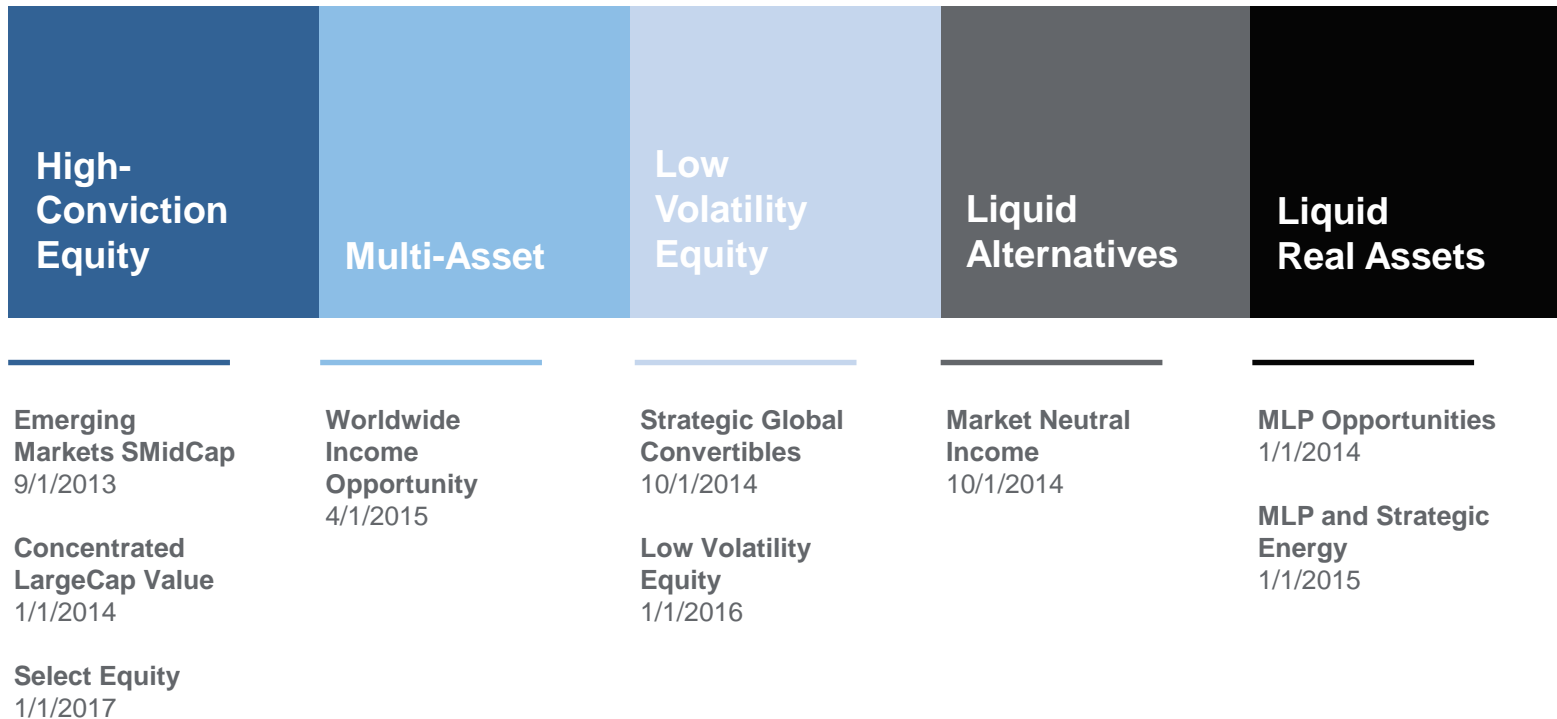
High-Conviction Equity

Multi-Asset

Low Volatility Equity

Liquid Alternatives

Liquid Real Assets

Emerging Markets SMidCap
9/1/2013

Concentrated LargeCap Value
1/1/2014

Select Equity
1/1/2017

Worldwide Income Opportunity
4/1/2015

Strategic Global Convertibles
10/1/2014

Low Volatility Equity
1/1/2016

Market Neutral Income
10/1/2014

MLP Opportunities
1/1/2014

MLP and Strategic Energy
1/1/2015